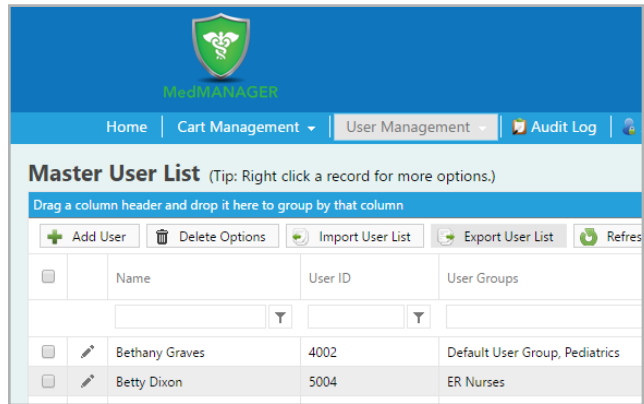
MedMANAGER

Home | Cart Management | User Management | Audit Log

Master User List (Tip: Right click a record for more options.)

Drag a column header and drop it here to group by that column

Add User | Delete Options | Import User List | Export User List | Refres

| | | Name | User ID | User Groups |
|---|---|---|---|---|
| | | | | |
| | | Bethany Graves | 4002 | Default User Group, Pediatrics |
| | | Betty Dixon | 5004 | ER Nurses |